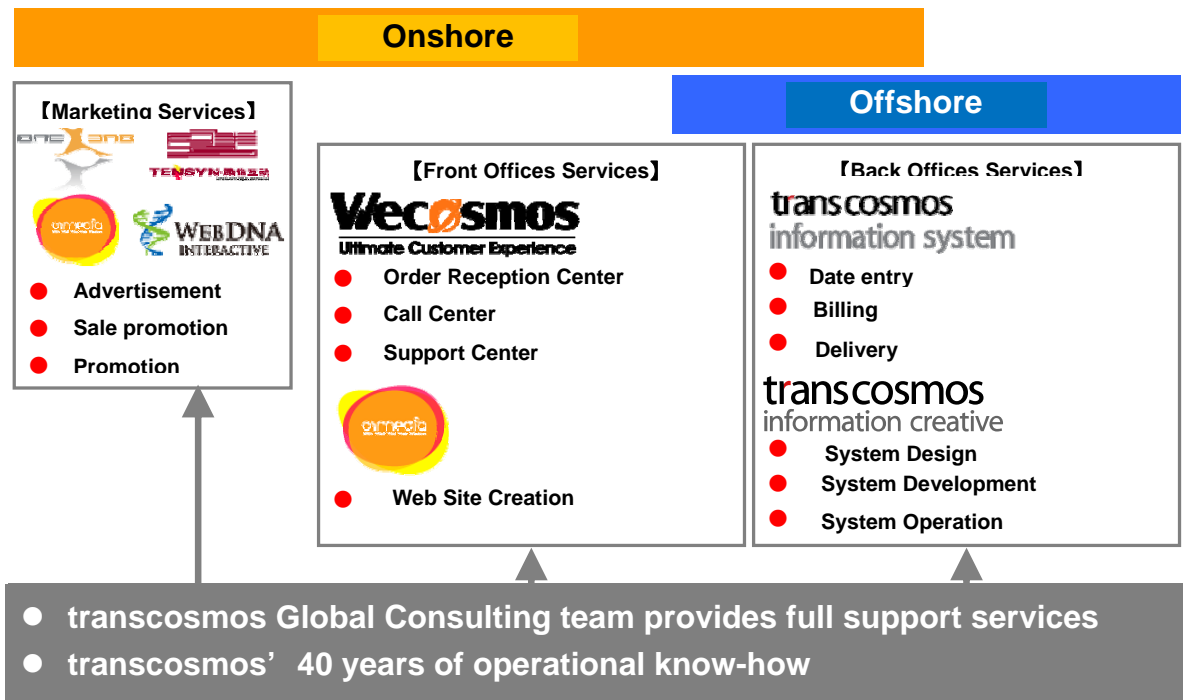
Onshore

【Marketing Services】

one and one

TENSYN

WEBDNA INTERACTIVE

- Advertisement
- Sale promotion
- Promotion

Offshore

【Front Offices Services】

Wecosmos
Ultimate Customer Experience

- Order Reception Center
- Call Center
- Support Center

- Web Site Creation

【Back Offices Services】

transcosmos information system

- Date entry
- Billing
- Delivery

transcosmos information creative

- System Design
- System Development
- System Operation

- transcosmos Global Consulting team provides full support services
- transcosmos' 40 years of operational know-how